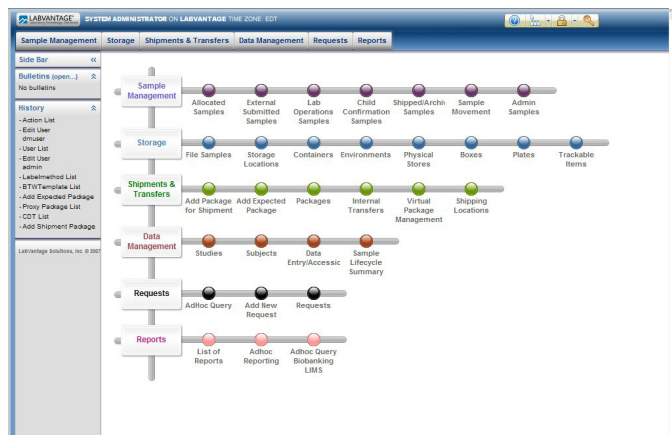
LABVANTAGE SYSTEM ADMINISTRATOR ON LABVANTAGE TIME ZONE: EDT

Sample Management | Storage | Shipments & Transfers | Data Management | Requests | Reports

Side Bar «

Bulletins (open...)
No bulletins

History
- Action List
- Edit User dmuser
- User List
- Edit User admin
- Labelmethod List
- BTWTemplate List
- Add Expected Package
- Proxy Package List
- CDT List
- Add Shipment Package

LabVantage Solutions, Inc. © 2007

Sample Management
Allocated Samples
External Submitted Samples
Lab Operations Samples
Child Confirmation Samples
Shipped/Archiv Samples
Sample Movement
Admin Samples

Storage
File Samples
Storage Locations
Containers
Environments
Physical Stores
Boxes
Plates
Trackable Items

Shipments & Transfers
Add Package for Shipment
Add Expected Package
Packages
Internal Transfers
Virtual Package Management
Shipping Locations

Data Management
Studies
Subjects
Data Entry/Accessic
Sample Lifecycle Summary

Requests
AdHoc Query
Add New Request
Requests

Reports
List of Reports
Adhoc Reporting
AdHoc Query Biobanking LIMS